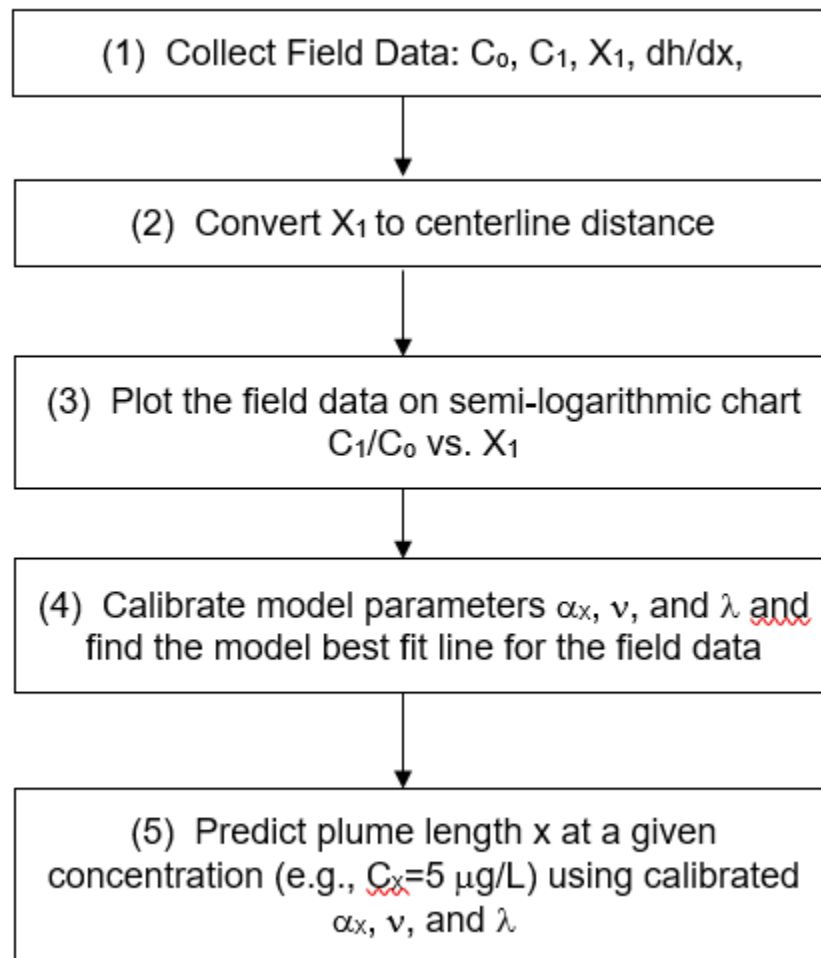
(1) Collect Field Data: $C_0$, $C_1$, $X_1$, dh/dx,

(2) Convert $X_1$ to centerline distance

(3) Plot the field data on semi-logarithmic chart $C_1/C_0$ vs. $X_1$

(4) Calibrate model parameters $\alpha_x$, $\nu$, and $\lambda$ and find the model best fit line for the field data

(5) Predict plume length x at a given concentration (e.g., $C_x$=5 $\mu$g/L) using calibrated $\alpha_x$, $\nu$, and $\lambda$